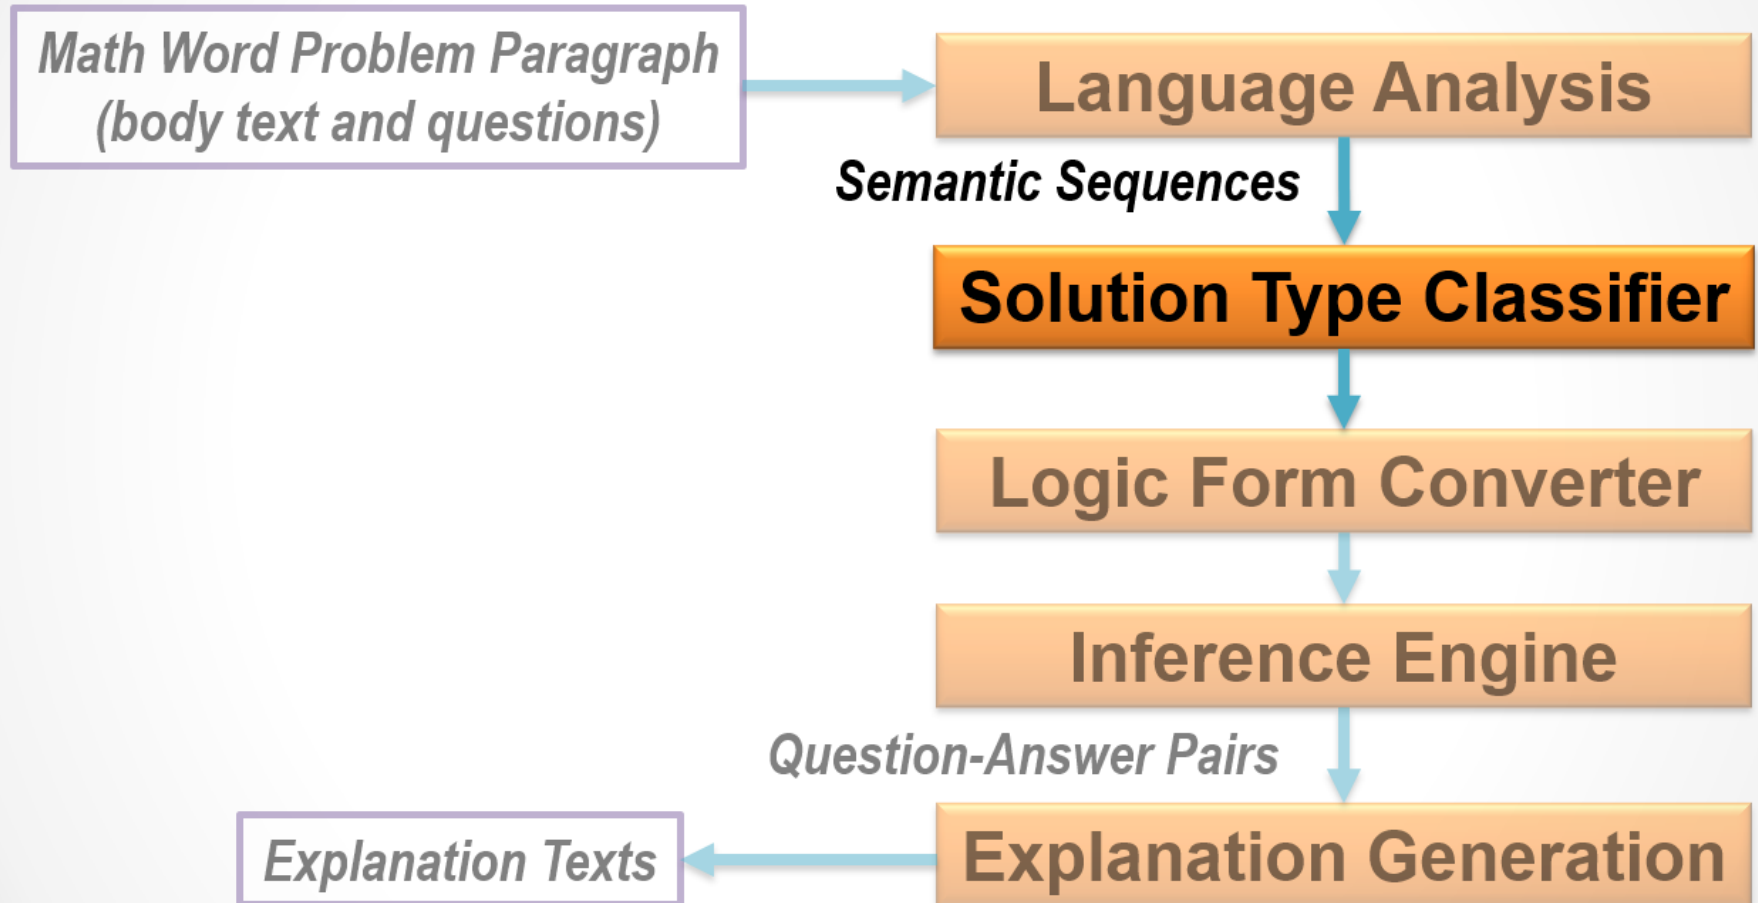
Math Word Problem Paragraph (body text and questions)

Language Analysis

Semantic Sequences

Solution Type Classifier

Logic Form Converter

Inference Engine

Question-Answer Pairs

Explanation Texts

Explanation Generation